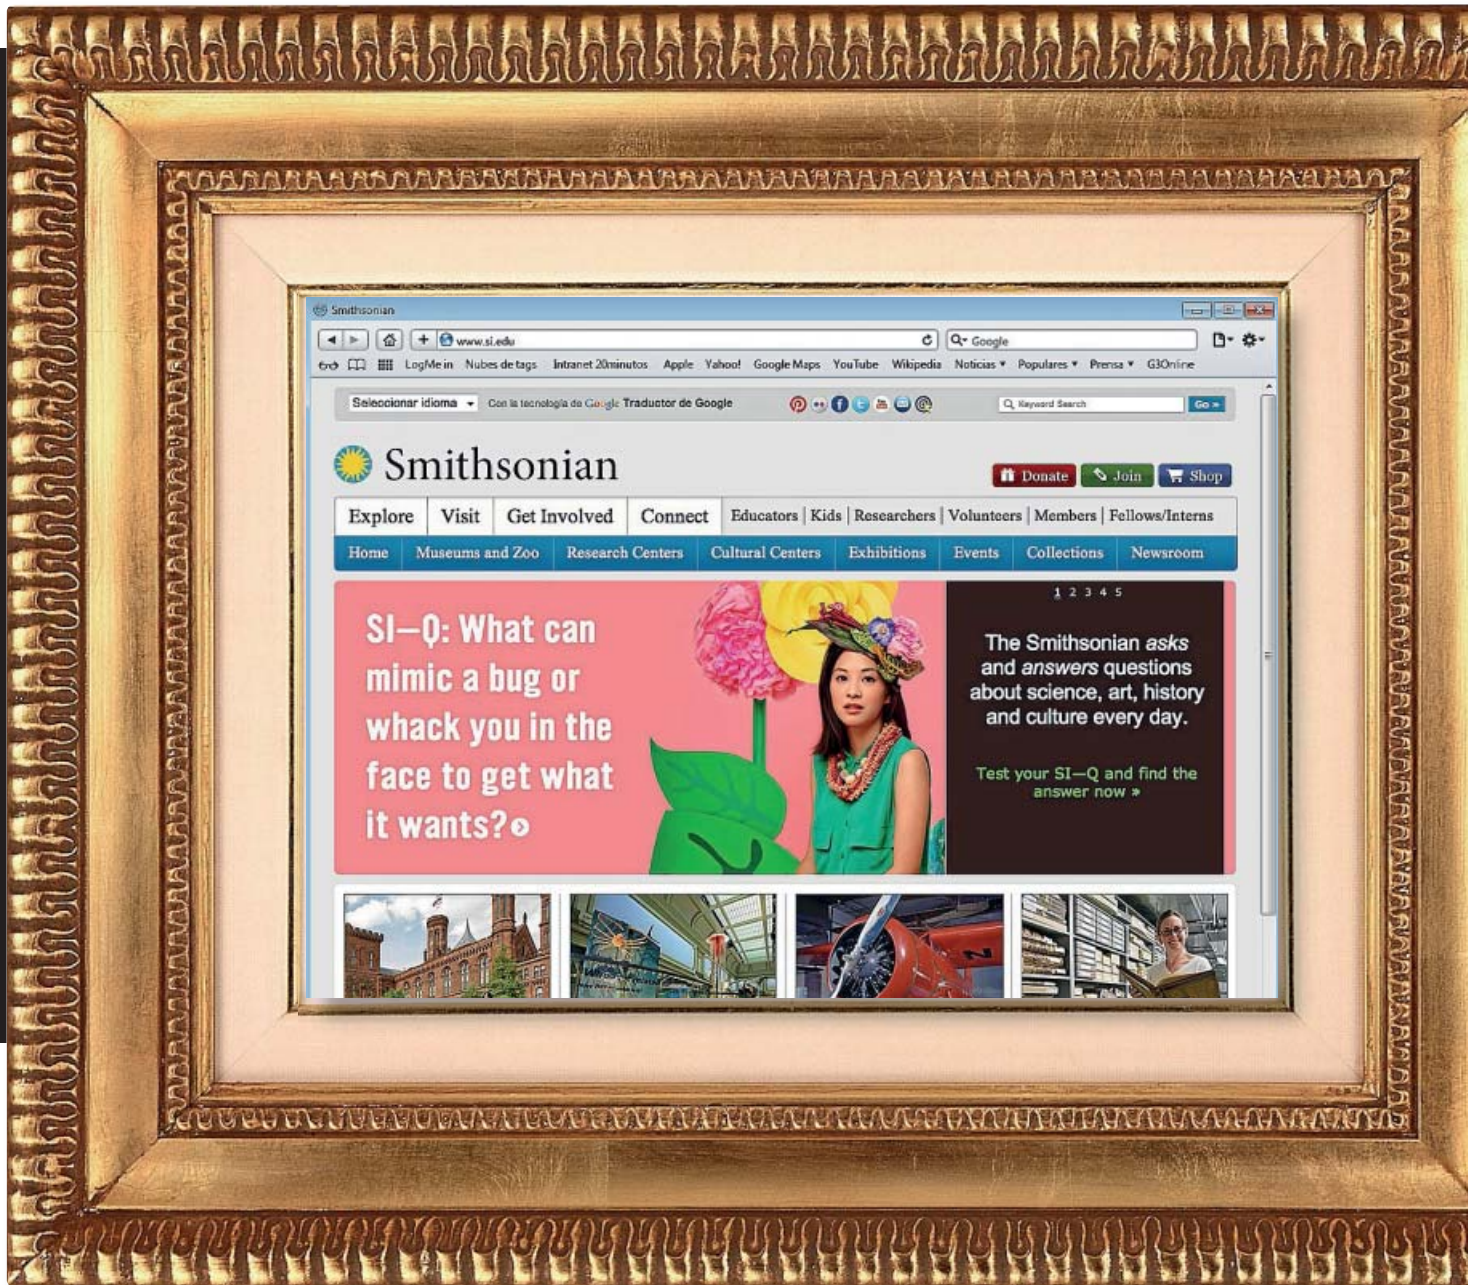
Smithsonian

www.si.edu

Google

LogMe in Nubes de tags Intranet 20minutos Apple Yahoo! Google Maps YouTube Wikipedia Noticias ▾ Populares ▾ Prensa ▾ G3Online

Seleccionar idioma ▾ Con la tecnología de Google Traductor de Google

Keyword Search Go »

Smithsonian

Donate Join Shop

Explore | Visit | Get Involved | Connect | Educators | Kids | Researchers | Volunteers | Members | Fellows/Interns

Home | Museums and Zoo | Research Centers | Cultural Centers | Exhibitions | Events | Collections | Newsroom

SI—Q: What can mimic a bug or whack you in the face to get what it wants?

1 2 3 4 5

The Smithsonian asks and answers questions about science, art, history and culture every day.

Test your SI—Q and find the answer now »